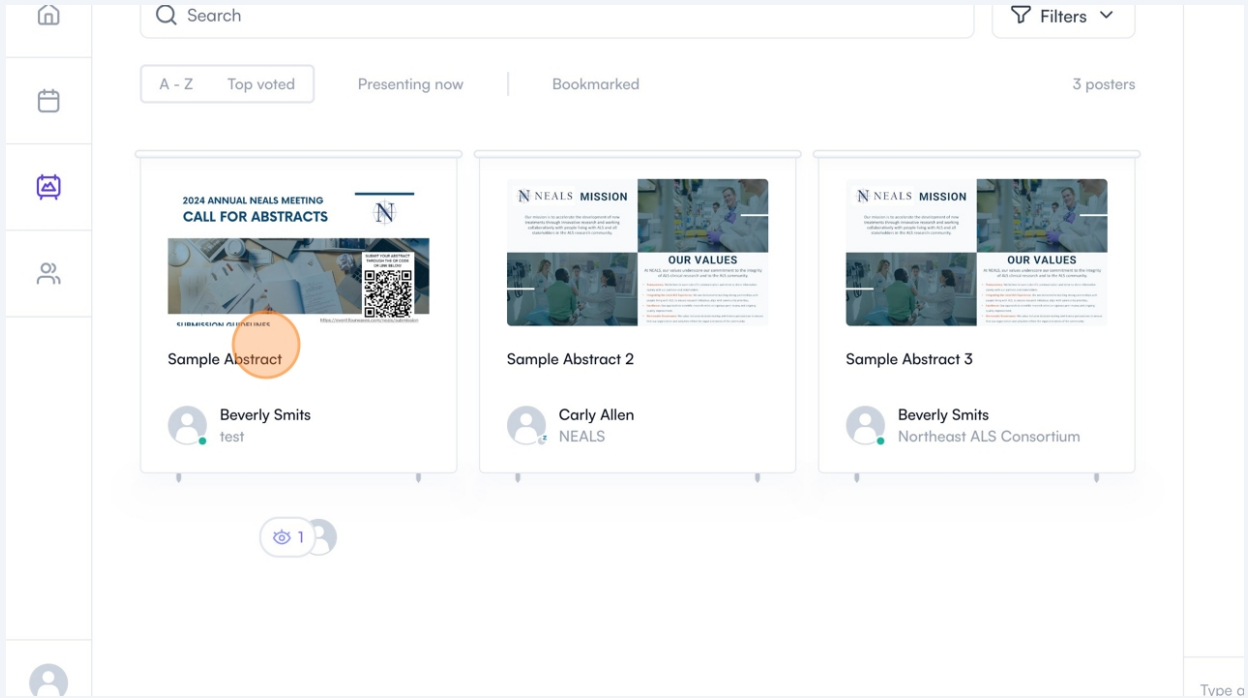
Search

Filters

A - Z Top voted Presenting now Bookmarked 3 posters

2024 ANNUAL NEALS MEETING
CALL FOR ABSTRACTS

N

SUBMIT YOUR ABSTRACT THROUGH THE QR CODE OR LINK BELOW

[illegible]

SUBMISSION GUIDELINES

Sample Abstract

Beverly Smits
test

N NEALS MISSION

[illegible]

OUR VALUES

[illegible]

Sample Abstract 2

Carly Allen
NEALS

N NEALS MISSION

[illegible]

OUR VALUES

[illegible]

Sample Abstract 3

Beverly Smits
Northeast ALS Consortium

1

Type a